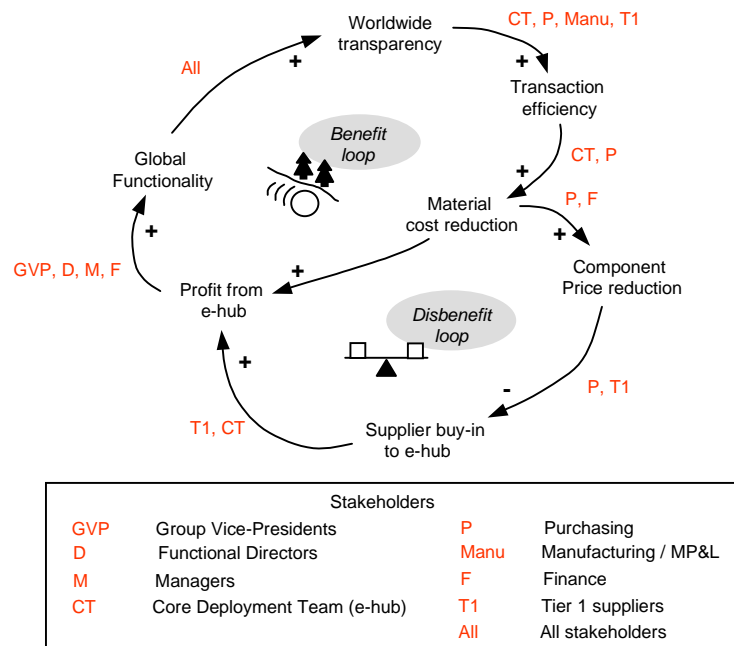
Worldwide transparency

CT, P, Manu, T1

All

+

+

Transaction efficiency

Benefit loop

Global Functionality

CT, P

+

Material cost reduction

P, F

+

+

GVP, D, M, F

+

Profit from e-hub

Component Price reduction

Disbenefit loop

+

-

P, T1

T1, CT

Supplier buy-in to e-hub

Stakeholders

| | | | |
|---|---|---|---|
| GVP | Group Vice-Presidents | P | Purchasing |
| D | Functional Directors | Manu | Manufacturing / MP&L |
| M | Managers | F | Finance |
| CT | Core Deployment Team (e-hub) | T1 | Tier 1 suppliers |
| | | All | All stakeholders |